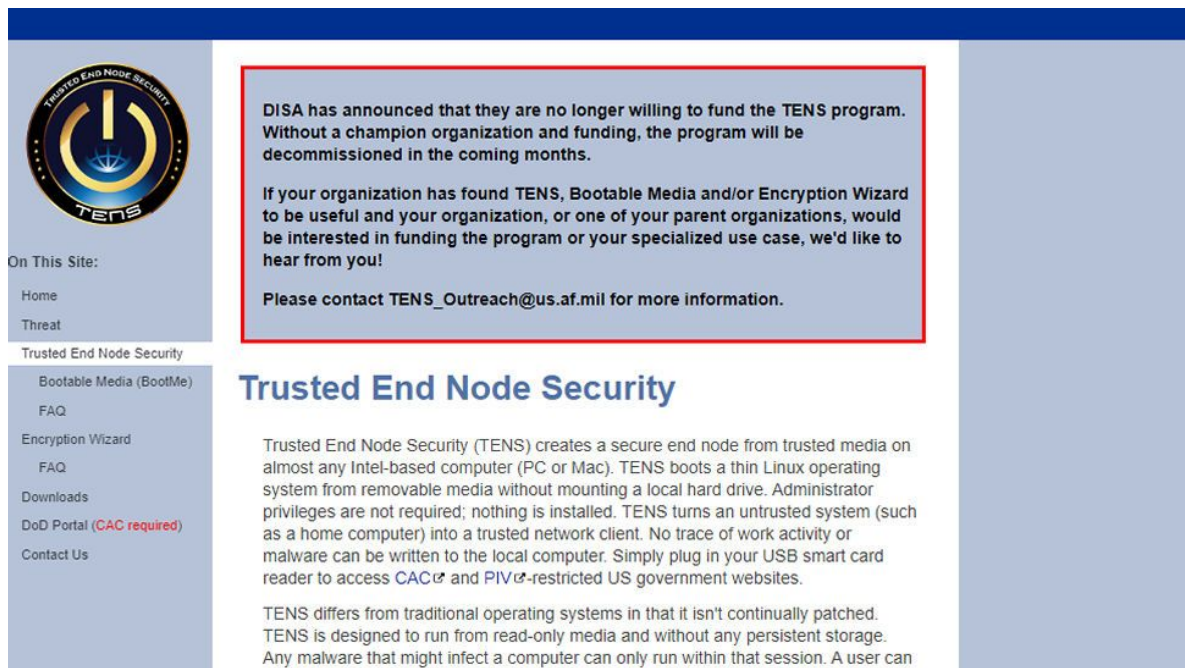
TRUSTED END NODE SECURITY

TENS

On This Site:

Home

Threat

Trusted End Node Security

Bootable Media (BootMe)

FAQ

Encryption Wizard

FAQ

Downloads

DoD Portal (CAC required)

Contact Us

DISA has announced that they are no longer willing to fund the TENS program. Without a champion organization and funding, the program will be decommissioned in the coming months.

If your organization has found TENS, Bootable Media and/or Encryption Wizard to be useful and your organization, or one of your parent organizations, would be interested in funding the program or your specialized use case, we'd like to hear from you!

Please contact TENS_Outreach@us.af.mil for more information.

Trusted End Node Security

Trusted End Node Security (TENS) creates a secure end node from trusted media on almost any Intel-based computer (PC or Mac). TENS boots a thin Linux operating system from removable media without mounting a local hard drive. Administrator privileges are not required; nothing is installed. TENS turns an untrusted system (such as a home computer) into a trusted network client. No trace of work activity or malware can be written to the local computer. Simply plug in your USB smart card reader to access CAC and PIV-restricted US government websites.

TENS differs from traditional operating systems in that it isn't continually patched. TENS is designed to run from read-only media and without any persistent storage. Any malware that might infect a computer can only run within that session. A user can